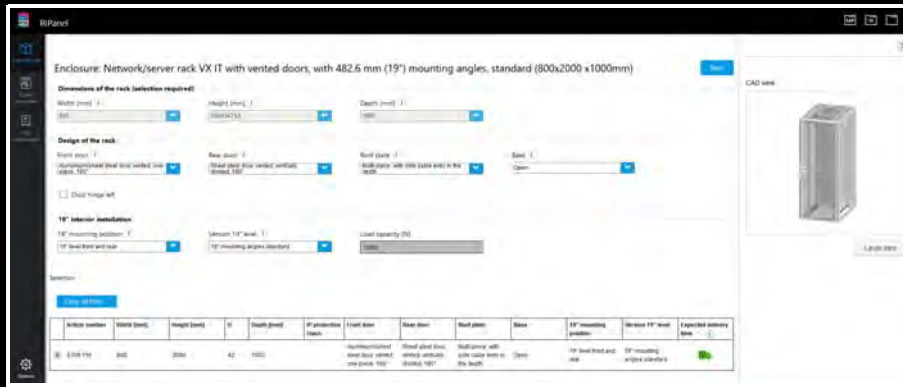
RiPanel

Enclosure: Network/server rack VX IT with vented doors, with 482.6 mm (19") mounting angles, standard (800x2000 x1000mm)

Start

Dimensions of the rack (selection required)

Width (mm)
800

Height (mm)
2000 (42 U)

Depth (mm)
1000

Design of the rack

Front door
Aluminium/sheet steel door, vented, one-piece, 180°

Rear door
Sheet steel door, vented, vertically divided, 180°

Roof plate
Roof plate, with cable entry in the depth

Base
Open

Door hinge left

19" interior installation

19" mounting position
19" level front and rear

Version 19" level
19" mounting angles standard

Load capacity (N)
15000

Selection

Copy all items

| | Article number | Width [mm] | Height [mm] | U | Depth [mm] | IP protection class | Front door | Rear door | Roof plate | Base | 19" mounting position | Version 19" level | Expected delivery time |
|---|---|---|---|---|---|---|---|---|---|---|---|---|---|
| | 5356.118 | 800 | 2000 | 42 | 1000 | | Aluminium/sheet steel door, vented, one-piece, 180° | Sheet steel door, vented, vertically divided, 180° | Roof plate, with cable entry in the depth | Open | 19" level front and rear | 19" mounting angles standard | |

CAD view

Larger view

Settings